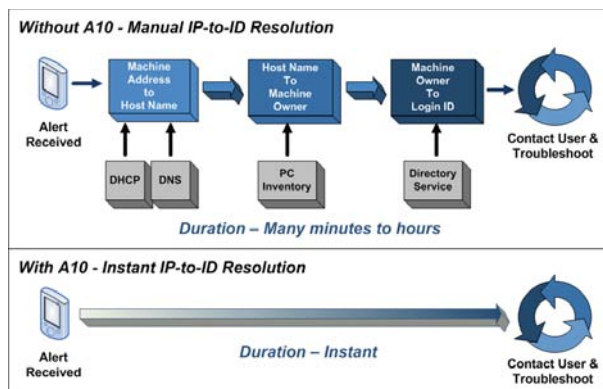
Without A10 - Manual IP-to-ID Resolution

Alert Received

Machine Address to Host Name

DHCP

DNS

Host Name To Machine Owner

PC Inventory

Machine Owner To Login ID

Directory Service

Contact User & Troubleshoot

Duration – Many minutes to hours

With A10 - Instant IP-to-ID Resolution

Alert Received

Duration – Instant

Contact User & Troubleshoot